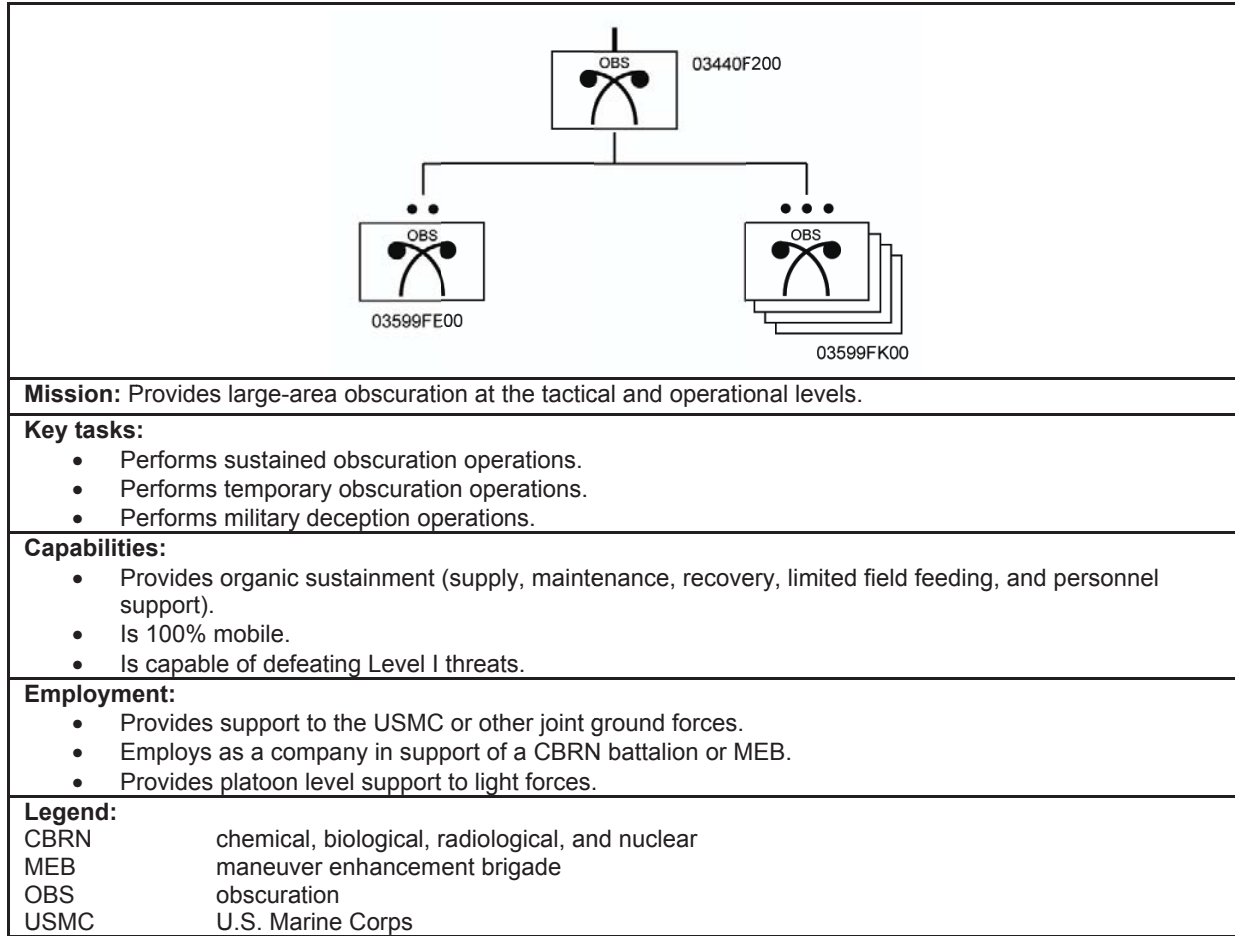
OBS
03440F200

OBS
03599FE00

OBS
03599FK00

**Mission:** Provides large-area obscuration at the tactical and operational levels.

**Key tasks:**
- Performs sustained obscuration operations.
- Performs temporary obscuration operations.
- Performs military deception operations.

**Capabilities:**
- Provides organic sustainment (supply, maintenance, recovery, limited field feeding, and personnel support).
- Is 100% mobile.
- Is capable of defeating Level I threats.

**Employment:**
- Provides support to the USMC or other joint ground forces.
- Employs as a company in support of a CBRN battalion or MEB.
- Provides platoon level support to light forces.

**Legend:**
CBRN chemical, biological, radiological, and nuclear
MEB maneuver enhancement brigade
OBS obscuration
USMC U.S. Marine Corps